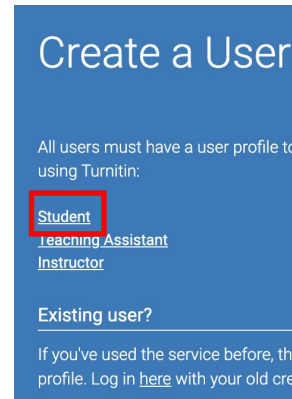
Create a User

All users must have a user profile to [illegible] using Turnitin:

Student
Teaching Assistant
Instructor

Existing user?

If you've used the service before, th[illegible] profile. Log in here with your old cre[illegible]